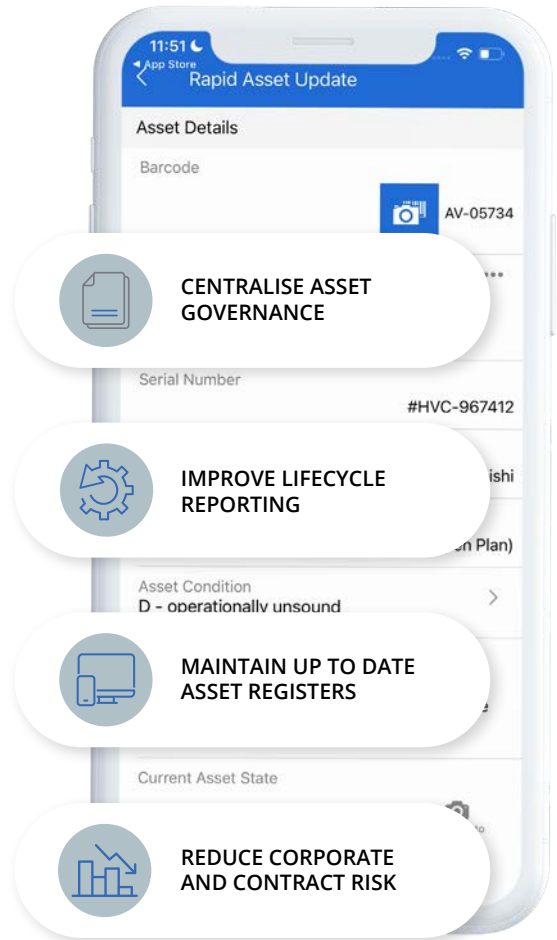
11:51
◂ App Store
Rapid Asset Update

Asset Details

Barcode

AV-05734

CENTRALISE ASSET GOVERNANCE

Serial Number

#HVC-967412

IMPROVE LIFECYCLE REPORTING

ishi

n Plan)

Asset Condition
D - operationally unsound

MAINTAIN UP TO DATE ASSET REGISTERS

Current Asset State

REDUCE CORPORATE AND CONTRACT RISK